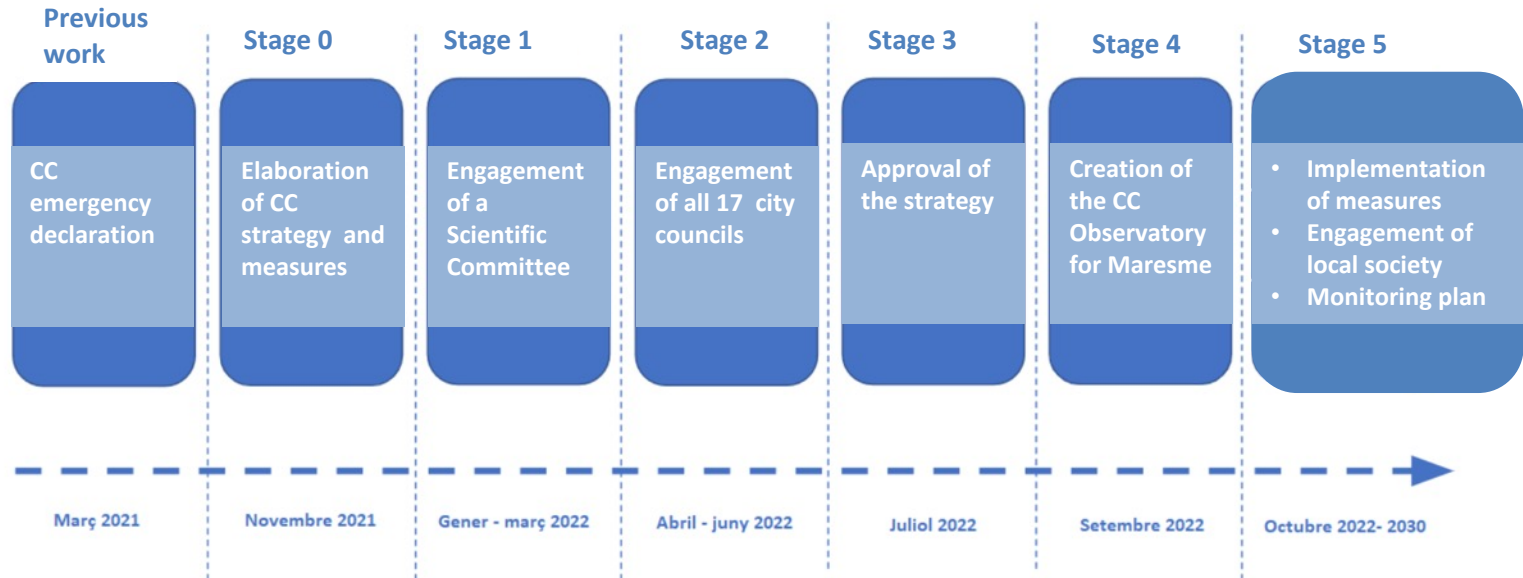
Previous work

CC emergency declaration

Març 2021

Stage 0

Elaboration of CC strategy and measures

Novembre 2021

Stage 1

Engagement of a Scientific Committee

Gener - març 2022

Stage 2

Engagement of all 17 city councils

Abril - juny 2022

Stage 3

Approval of the strategy

Juliol 2022

Stage 4

Creation of the CC Observatory for Maresme

Setembre 2022

Stage 5

• Implementation of measures
• Engagement of local society
• Monitoring plan

Octubre 2022- 2030